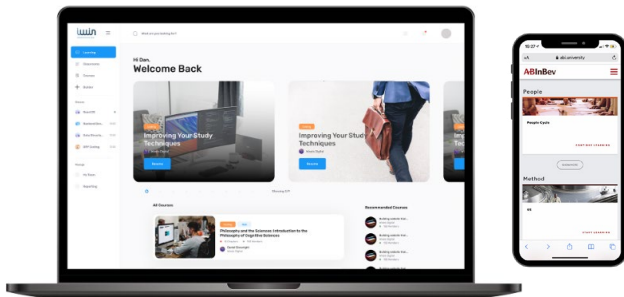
Hi Dan,
Welcome Back

Improving Your Study Techniques

Improving Your Study Techniques

All Courses

Philosophy and the Sciences: Introduction to the Philosophy of Cognitive Sciences

Recommended Courses

15:27
abi.university

AB InBev

People

People Cycle

Method